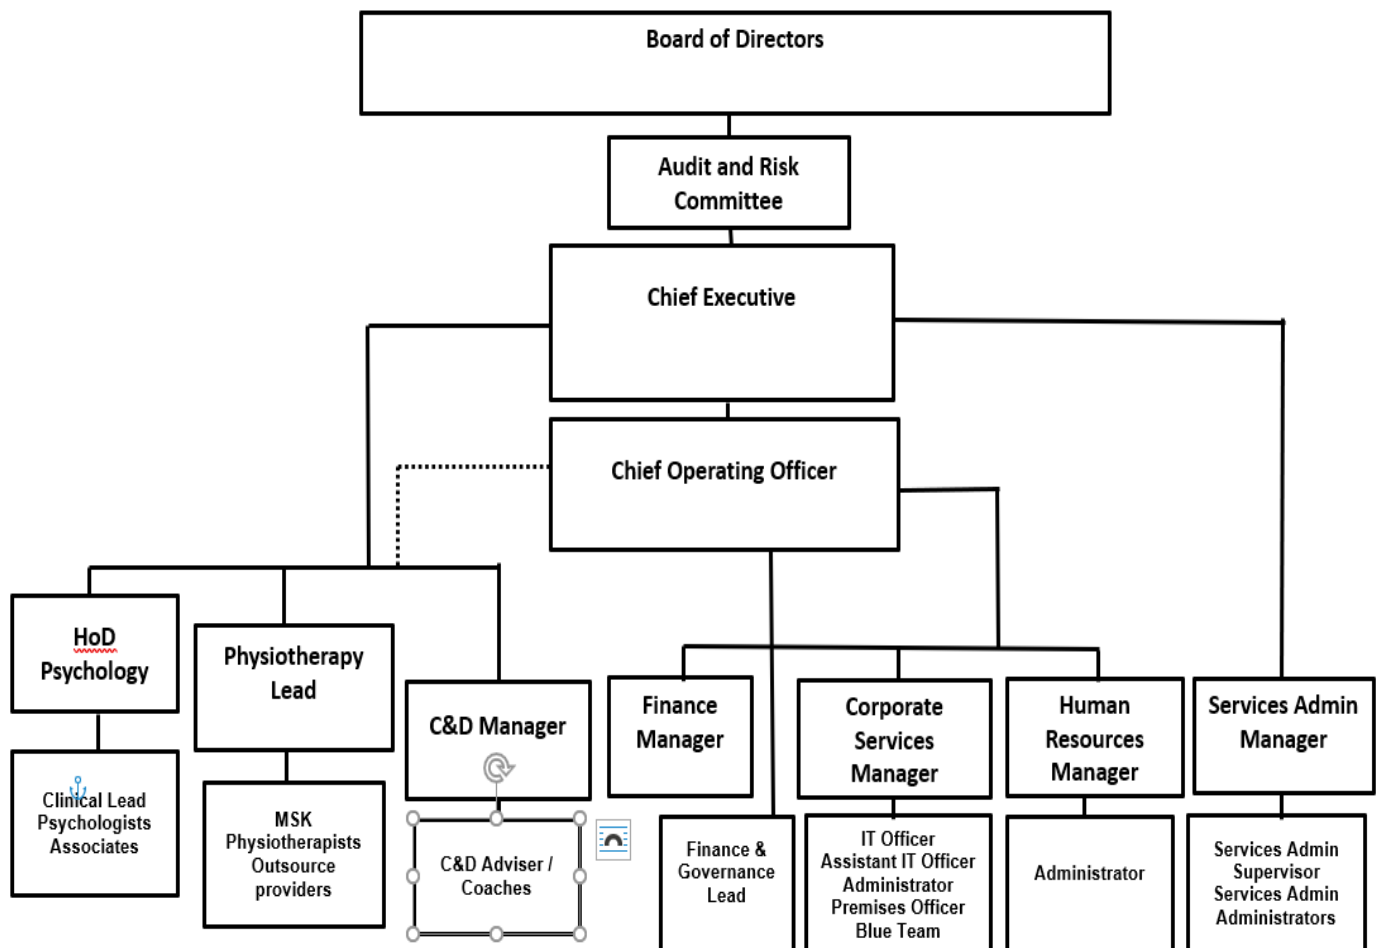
Board of Directors

Audit and Risk Committee

Chief Executive

Chief Operating Officer

HoD Psychology

Clinical Lead
Psychologists
Associates

Physiotherapy Lead

MSK
Physiotherapists
Outsource providers

C&D Manager

C&D Adviser / Coaches

Finance Manager

Finance & Governance Lead

Corporate Services Manager

IT Officer
Assistant IT Officer
Administrator
Premises Officer
Blue Team

Human Resources Manager

Administrator

Services Admin Manager

Services Admin Supervisor
Services Admin Administrators